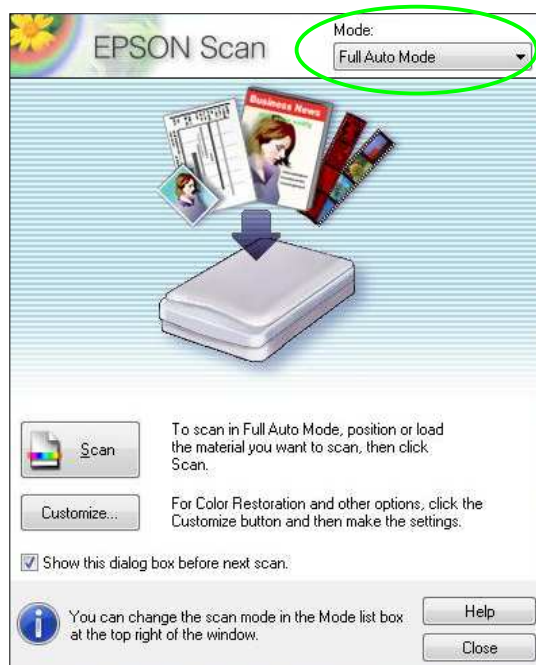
EPSON Scan

Mode:
Full Auto Mode

Business News

Scan

To scan in Full Auto Mode, position or load the material you want to scan, then click Scan.

Customize...

For Color Restoration and other options, click the Customize button and then make the settings.

Show this dialog box before next scan.

You can change the scan mode in the Mode list box at the top right of the window.

Help

Close